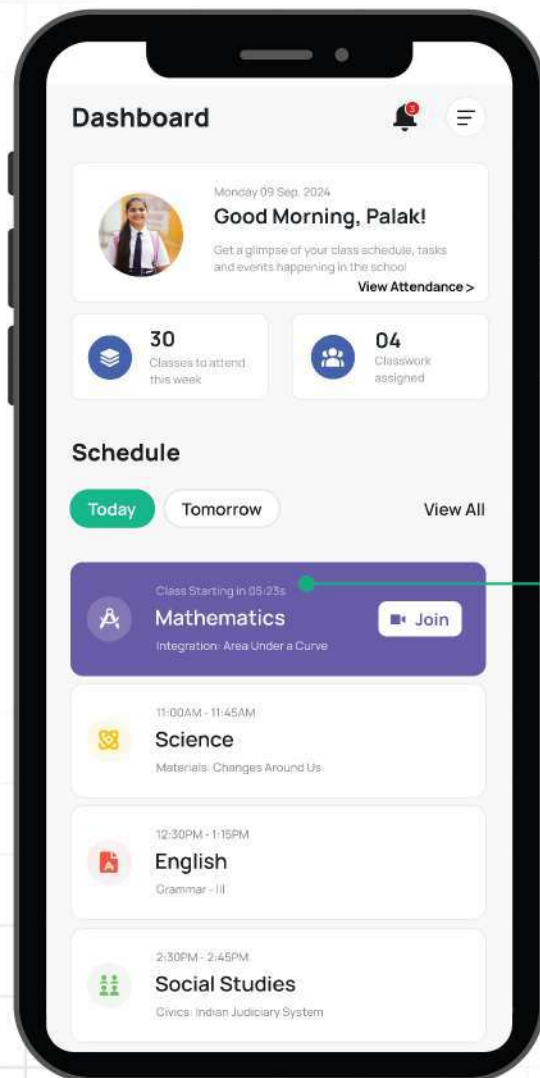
Dashboard

3

Monday 09 Sep, 2024
Good Morning, Palak!
Get a glimpse of your class schedule, tasks and events happening in the school
View Attendance >

30
Classes to attend this week

04
Classwork assigned

Schedule

Today
Tomorrow
View All

Class Starting in 05:23s
Mathematics
Integration: Area Under a Curve
Join

11:00AM - 11:45AM
Science
Materials: Changes Around Us

12:30PM - 1:15PM
English
Grammar - III

2:30PM - 2:45PM
Social Studies
Civics: Indian Judiciary System